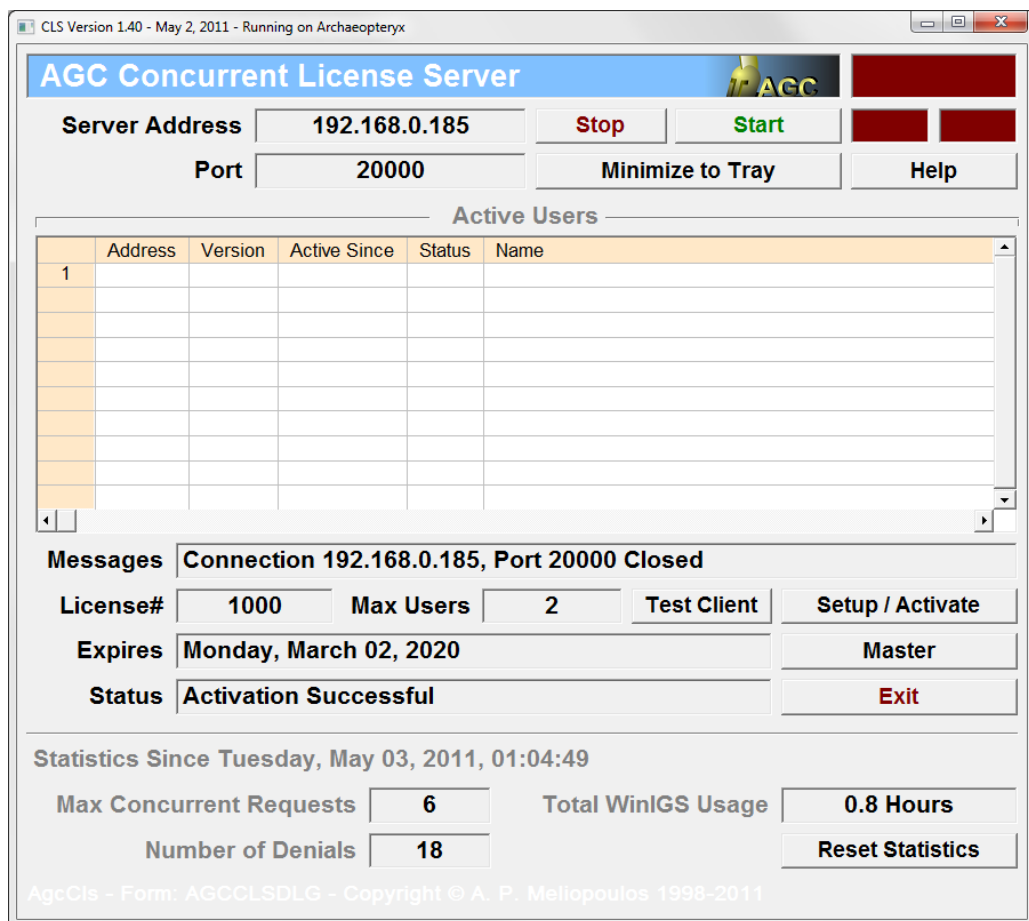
CLS Version 1.40 - May 2, 2011 - Running on Archaeopteryx

AGC Concurrent License Server

AGC

Server Address 192.168.0.185 Stop Start

Port 20000 Minimize to Tray Help

Active Users

| | Address | Version | Active Since | Status | Name |
|---|---|---|---|---|---|
| 1 | | | | | |

Messages Connection 192.168.0.185, Port 20000 Closed

License# 1000 Max Users 2 Test Client Setup / Activate

Expires Monday, March 02, 2020 Master

Status Activation Successful Exit

Statistics Since Tuesday, May 03, 2011, 01:04:49

Max Concurrent Requests 6 Total WinIGS Usage 0.8 Hours

Number of Denials 18 Reset Statistics

AgcCls - Form: AGCCLSDLG - Copyright © A. P. Meliopoulos 1998-2011